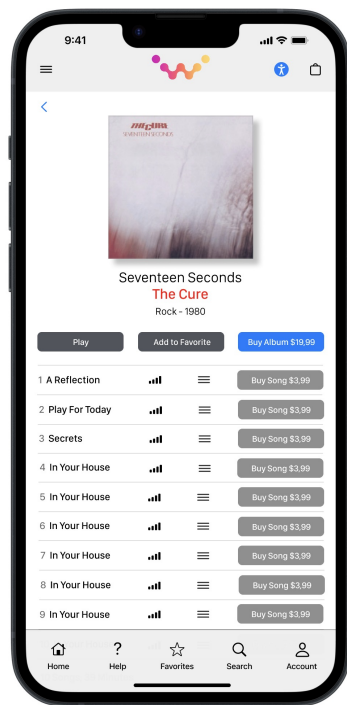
9:41

the cure
SEVENTEEN SECONDS

Seventeen Seconds
The Cure
Rock - 1980

Play
Add to Favorite
Buy Album $19,99

1 A Reflection
Buy Song $3,99
2 Play For Today
Buy Song $3,99
3 Secrets
Buy Song $3,99
4 In Your House
Buy Song $3,99
5 In Your House
Buy Song $3,99
6 In Your House
Buy Song $3,99
7 In Your House
Buy Song $3,99
8 In Your House
Buy Song $3,99
9 In Your House
Buy Song $3,99

Home
Help
Favorites
Search
Account